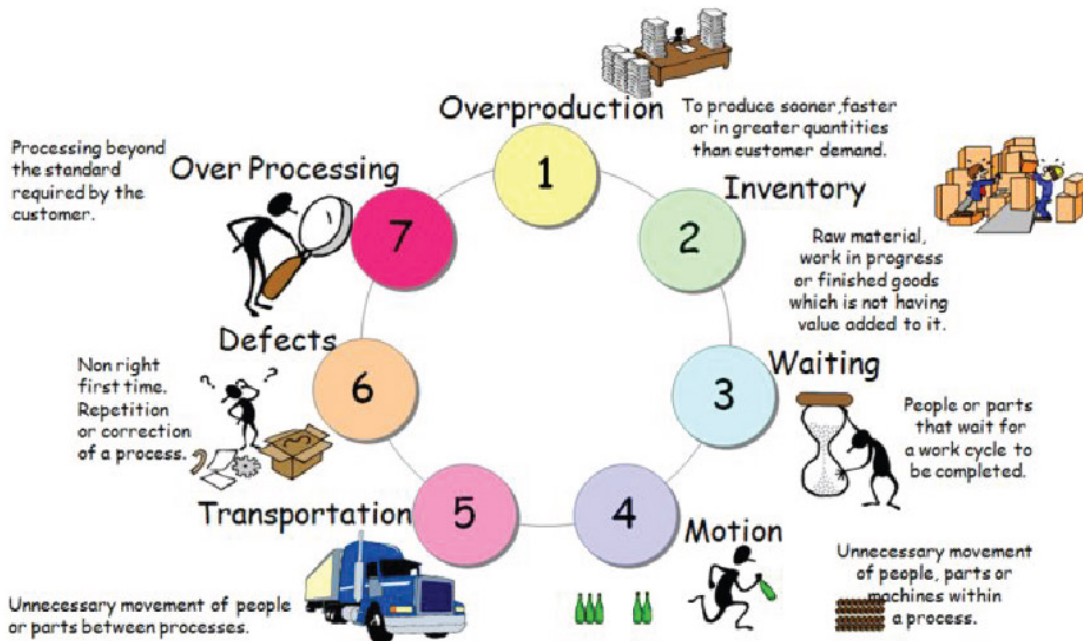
Overproduction

To produce sooner,faster or in greater quantities than customer demand.

1

Inventory

2

Raw material, work in progress or finished goods which is not having value added to it.

Waiting

3

People or parts that wait for a work cycle to be completed.

4

Motion

Unnecessary movement of people, parts or machines within a process.

5

Transportation

Unnecessary movement of people or parts between processes.

Defects

6

Non right first time. Repetition or correction of a process.

Over Processing

7

Processing beyond the standard required by the customer.